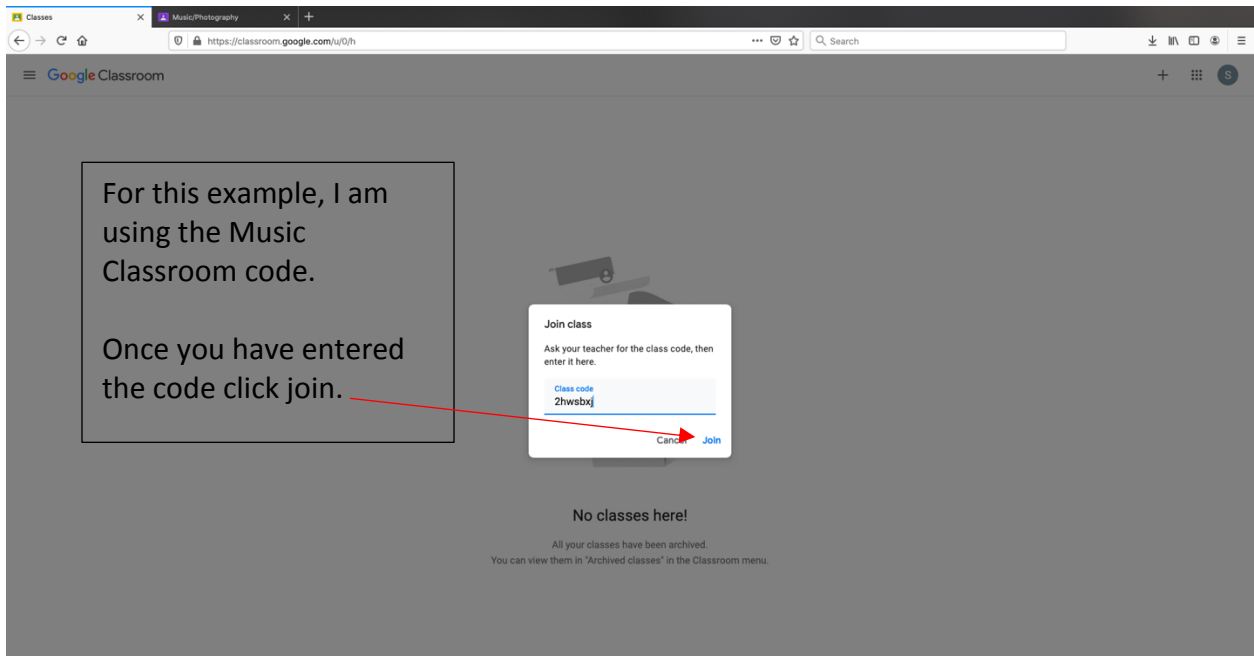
Classes
Music/Photography
https://classroom.google.com/u/0/h
Search
Google Classroom
S

For this example, I am using the Music Classroom code.

Once you have entered the code click join.

Join class
Ask your teacher for the class code, then enter it here.
Class code
2hwsbxj
Cancel
Join

No classes here!
All your classes have been archived.
You can view them in "Archived classes" in the Classroom menu.